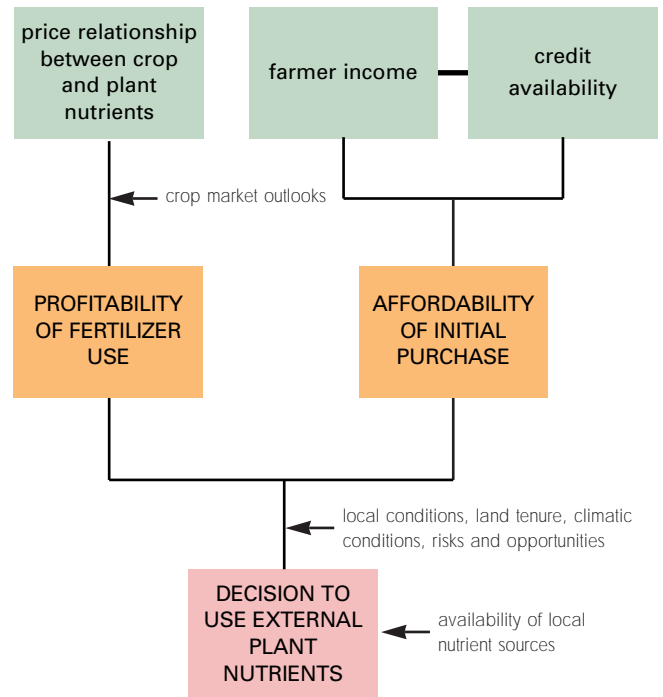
price relationship between crop and plant nutrients

farmer income

credit availability

crop market outlooks

PROFITABILITY OF FERTILIZER USE

AFFORDABILITY OF INITIAL PURCHASE

local conditions, land tenure, climatic conditions, risks and opportunities

DECISION TO USE EXTERNAL PLANT NUTRIENTS

availability of local nutrient sources